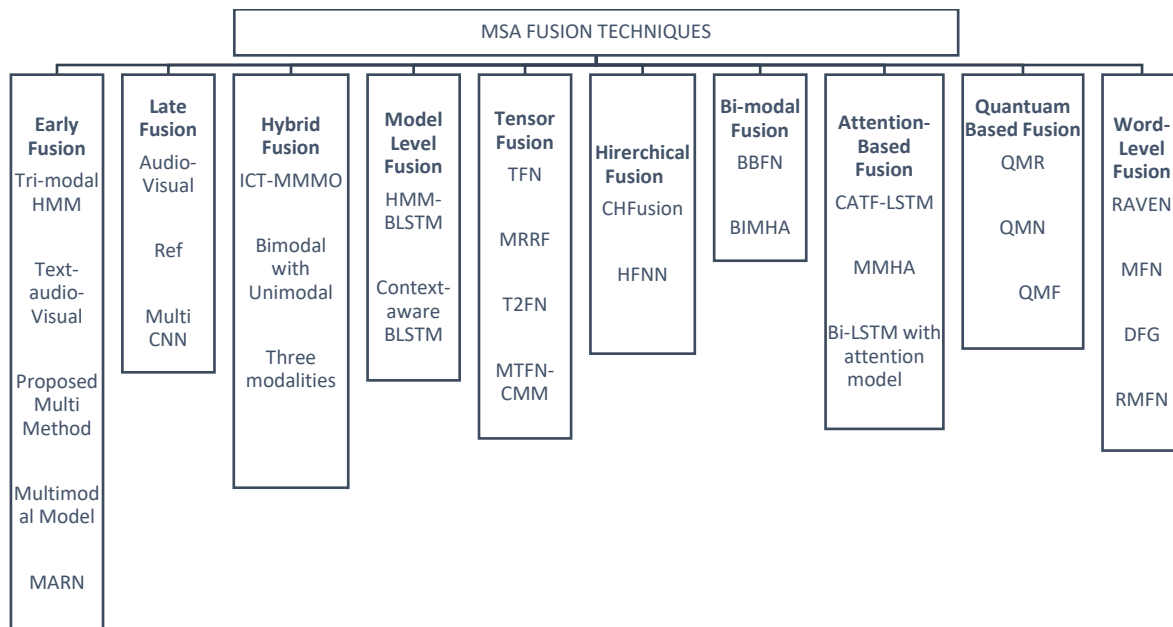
MSA FUSION TECHNIQUES

Early Fusion
Tri-modal HMM
Text-audio-Visual
Proposed Multi Method
Multimodal Model
MARN

Late Fusion
Audio-Visual
Ref
Multi CNN

Hybrid Fusion
ICT-MMMO
Bimodal with Unimodal
Three modalities

Model Level Fusion
HMM-BLSTM
Context-aware BLSTM

Tensor Fusion
TFN
MRRF
T2FN
MTFN-CMM

Hirerchical Fusion
CHFusion
HFNN

Bi-modal Fusion
BBFN
BIMHA

Attention-Based Fusion
CATF-LSTM
MMHA
Bi-LSTM with attention model

Quantuam Based Fusion
QMR
QMN
QMF

Word-Level Fusion
RAVEN
MFN
DFG
RMFN